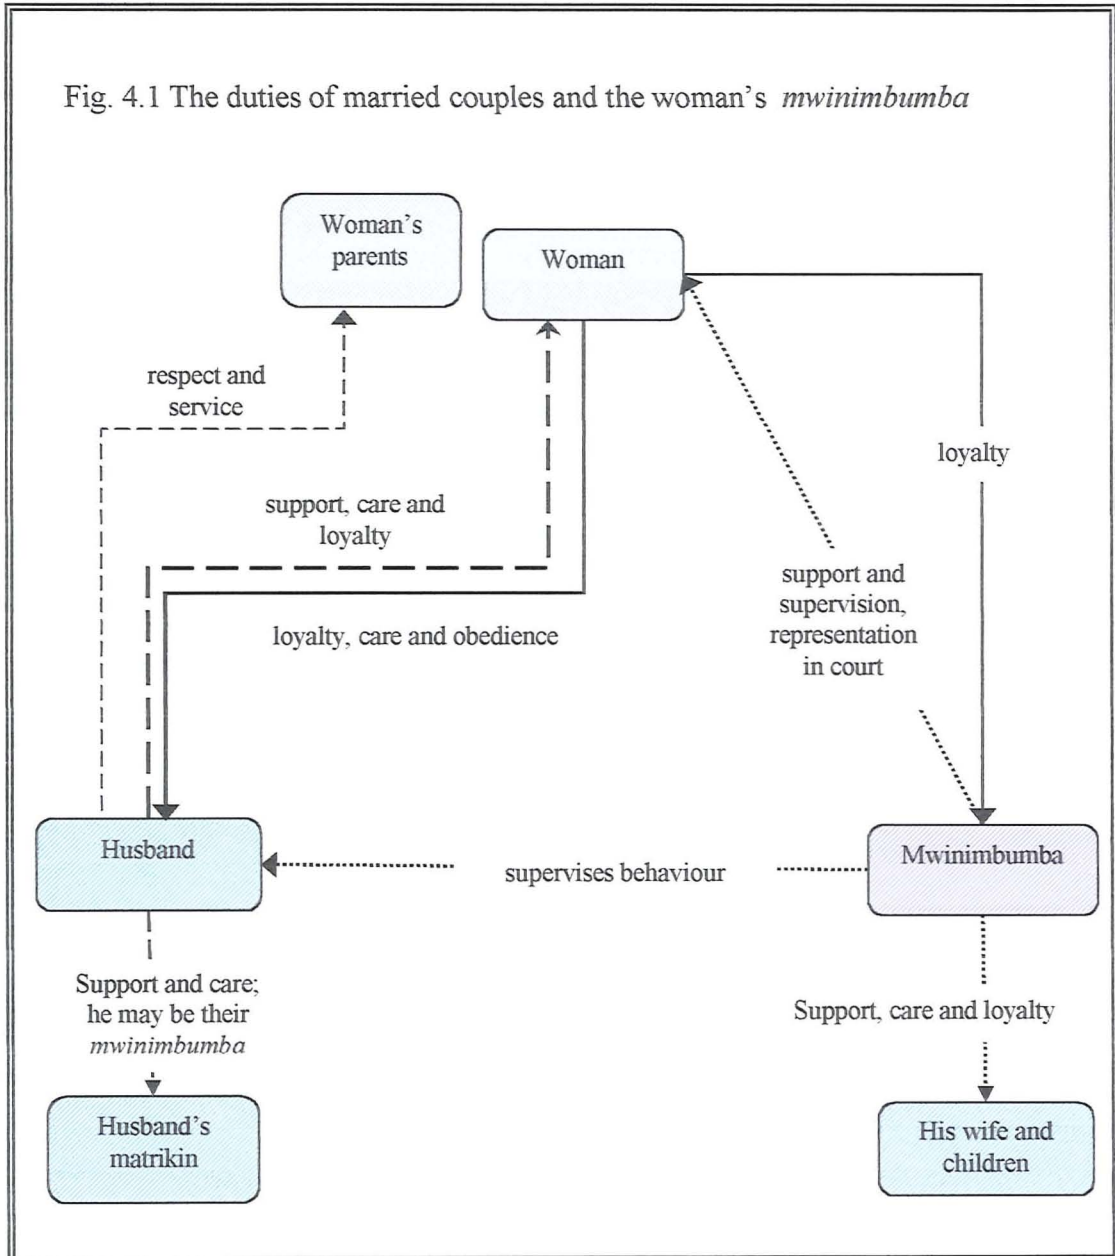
Fig. 4.1 The duties of married couples and the woman's *mwinimbumba*

Woman's parents

Woman

respect and service

loyalty

support, care and loyalty

support and supervision, representation in court

loyalty, care and obedience

Husband

supervises behaviour

Mwinimbumba

Support and care; he may be their *mwinimbumba*

Support, care and loyalty

Husband's matrikin

His wife and children